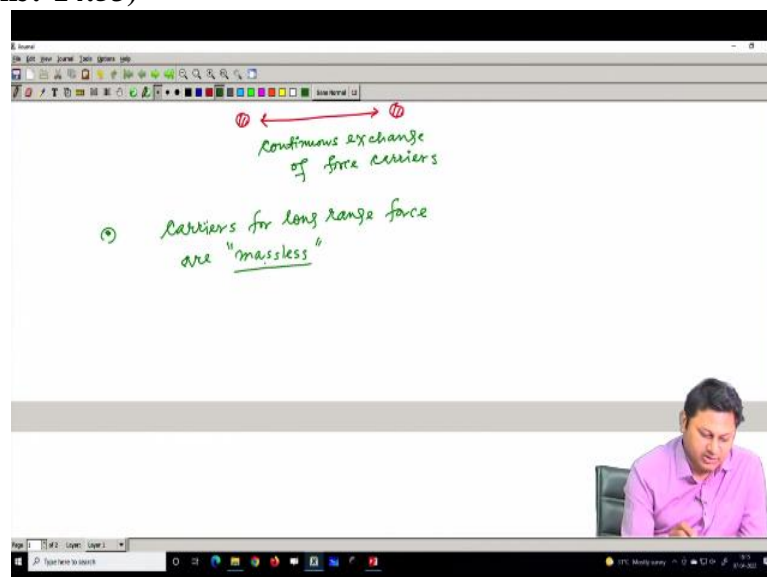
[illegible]s: 14:55)

Journal

File Edit View Journal Tools Options Help

Continuous exchange of force carriers

Carriers for long range force are "massless"

Page 1 of 2 Layer: Layer 1

Type here to search

Mostly sunny